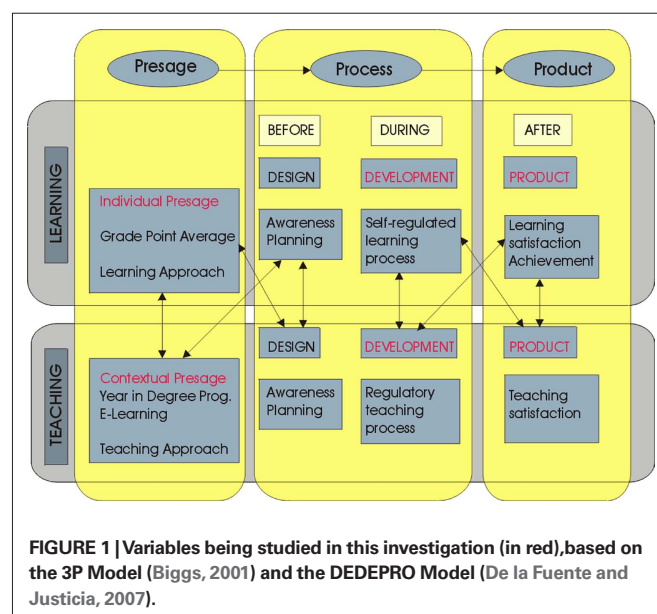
Presage

Process

Product

BEFORE

DURING

AFTER

LEARNING

DESIGN

DEVELOPMENT

PRODUCT

Individual Presage

Grade Point Average

Learning Approach

Awareness Planning

Self-regulated learning process

Learning satisfaction Achievement

TEACHING

DESIGN

DEVELOPMENT

PRODUCT

Contextual Presage

Year in Degree Prog.

E-Learning

Teaching Approach

Awareness Planning

Regulatory teaching process

Teaching satisfaction

**FIGURE 1 | Variables being studied in this investigation (in red),based on the 3P Model (Biggs, 2001) and the DEDEPRO Model (De la Fuente and Justicia, 2007).**